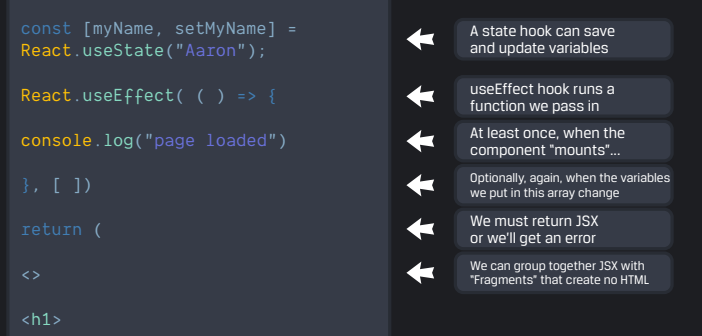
const [myName, setMyName] =
React.useState("Aaron");

React.useEffect( ( ) => {

console.log("page loaded")

}, [ ])

return (

<>

<h1>

A state hook can save and update variables

useEffect hook runs a function we pass in

At least once, when the component "mounts"...

Optionally, again, when the variables we put in this array change

We must return JSX or we'll get an error

We can group together JSX with "Fragments" that create no HTML